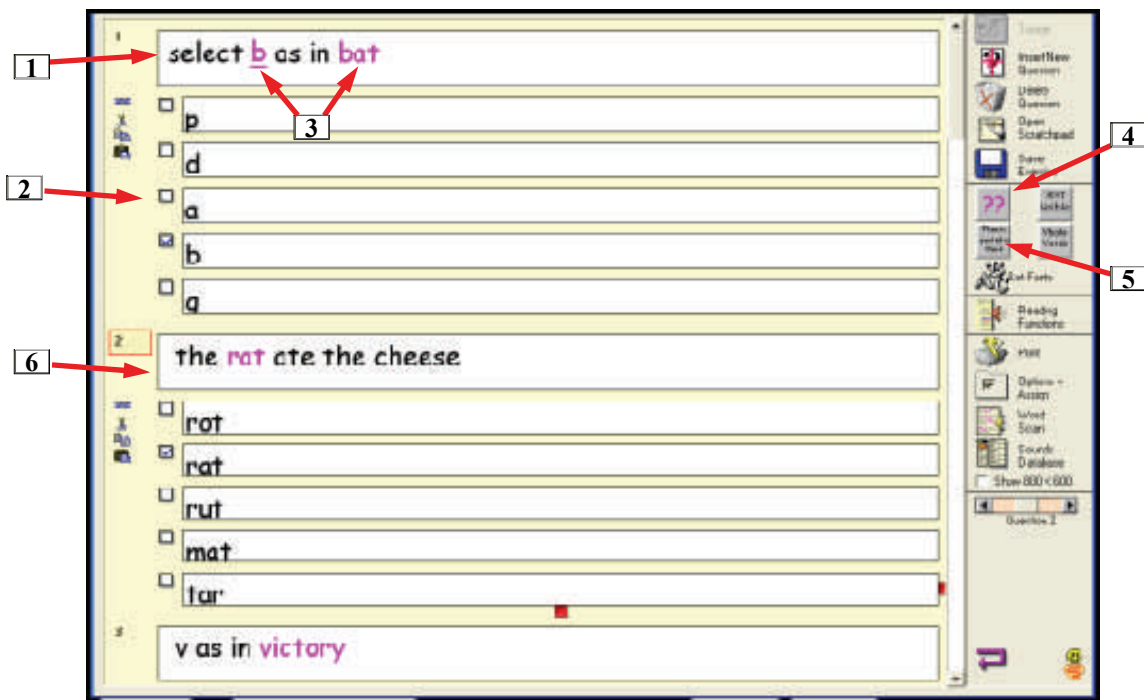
1

select b as in bat

3

p

d

2

a

b

g

2

6

the rat ate the cheese

rot

rat

rut

mat

tar

3

v as in victory

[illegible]

Insert New Question

Delete Question

Open Scratchpad

Save Exercise

4

??

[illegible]

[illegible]

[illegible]

5

Set Fonts

Reading Functions

Hint

Options + Assign

Word Scan

Sounds Database

Show 800 x 600

Question 2